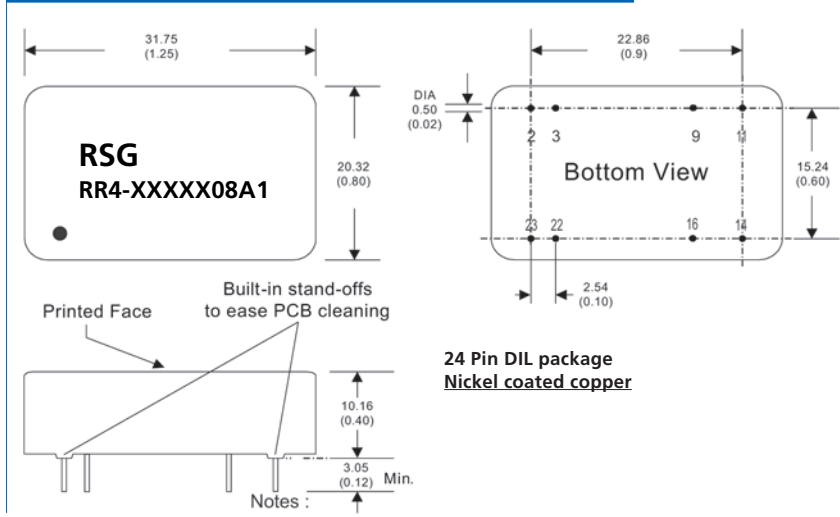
31.75
(1.25)

RSG
RR4-XXXXX08A1

20.32
(0.80)

Printed Face

Built-in stand-offs to ease PCB cleaning

10.16
(0.40)

3.05
(0.12)
Min.

Notes :

22.86
(0.9)

DIA
0.50
(0.02)

2 3 9 11

Bottom View

15.24
(0.60)

23 22 16 14

2.54
(0.10)

24 Pin DIL package
Nickel coated copper